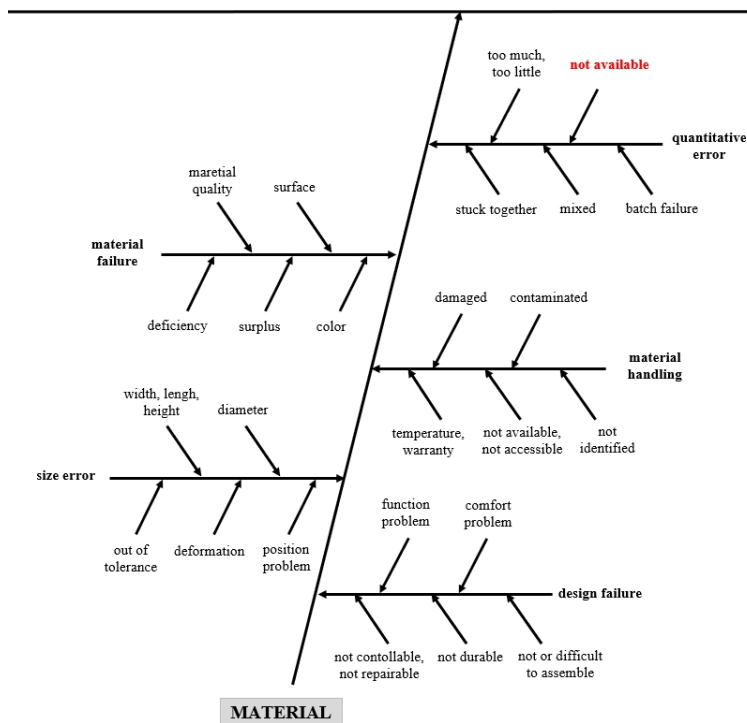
too much, too little

not available

quantitative error

stuck together

mixed

batch failure

maretial quality

surface

material failure

deficiency

surplus

color

damaged

contaminated

material handling

temperature, warranty

not available, not accessible

not identified

width, lengh, height

diameter

size error

out of tolerance

deformation

position problem

function problem

comfort problem

design failure

not contollable, not repairable

not durable

not or difficult to assemble

MATERIAL